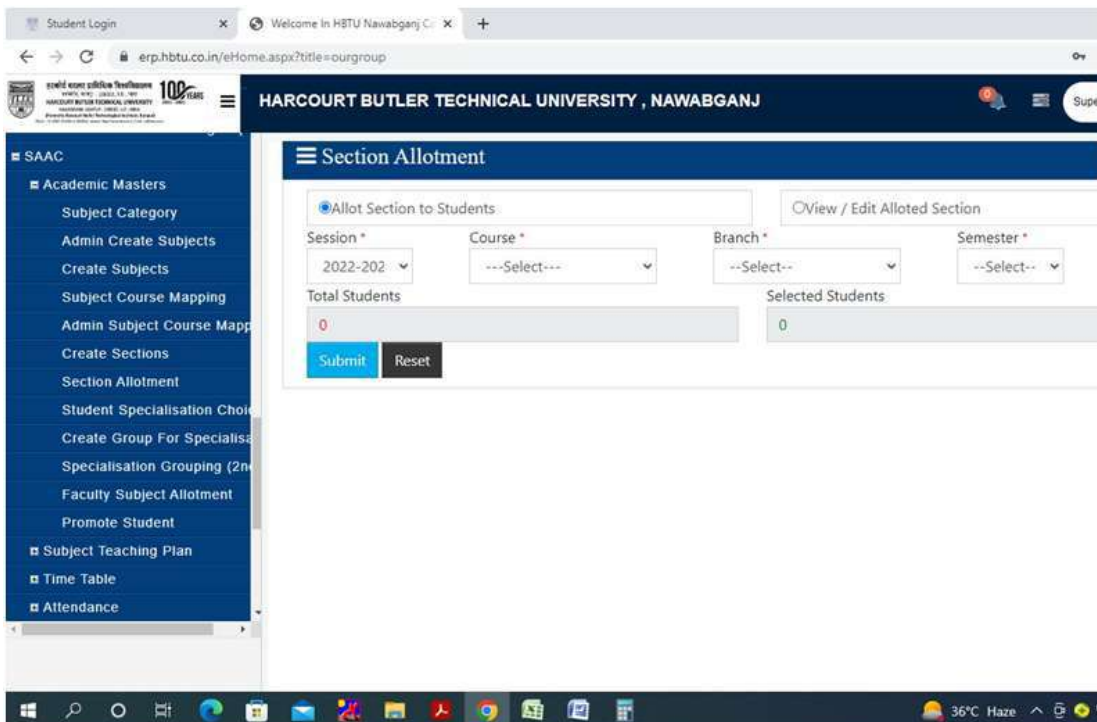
Student Login
Welcome In HBTU Nawabganj C
erp.hbtu.co.in/eHome.aspx?title=ourgroup

100 YEARS
HARCOURT BUTLER TECHNICAL UNIVERSITY
HARCOURT BUTLER TECHNICAL UNIVERSITY , NAWABGANJ
Supe

SAAC
Academic Masters
Subject Category
Admin Create Subjects
Create Subjects
Subject Course Mapping
Admin Subject Course Mapp
Create Sections
Section Allotment
Student Specialisation Choi
Create Group For Specialisa
Specialisation Grouping (2n
Faculty Subject Allotment
Promote Student
Subject Teaching Plan
Time Table
Attendance

Section Allotment
Allot Section to Students
View / Edit Alloted Section
Session *
2022-202
Course *
---Select---
Branch *
--Select--
Semester *
--Select--
Total Students
0
Selected Students
0
Submit
Reset

36°C Haze